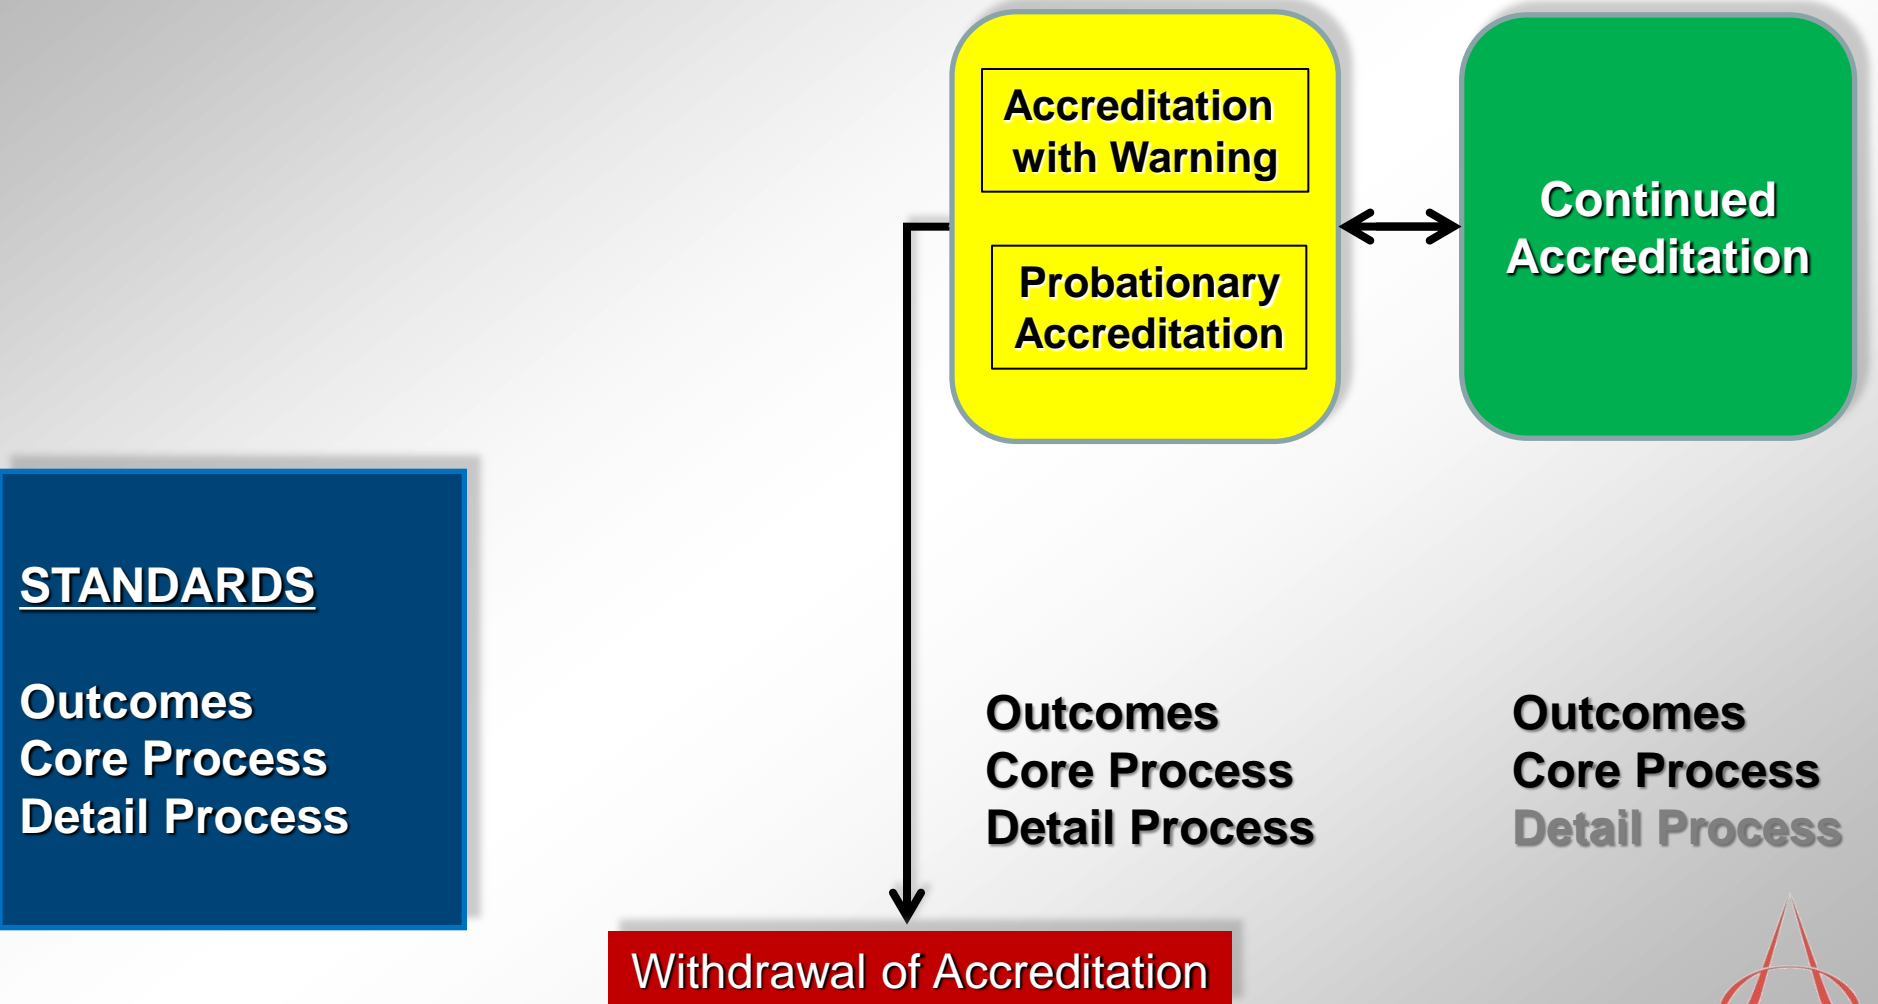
Accreditation with Warning

Probationary Accreditation

Continued Accreditation

STANDARDS

Outcomes
Core Process
Detail Process

Outcomes
Core Process
Detail Process

Outcomes
Core Process
Detail Process

Withdrawal of Accreditation